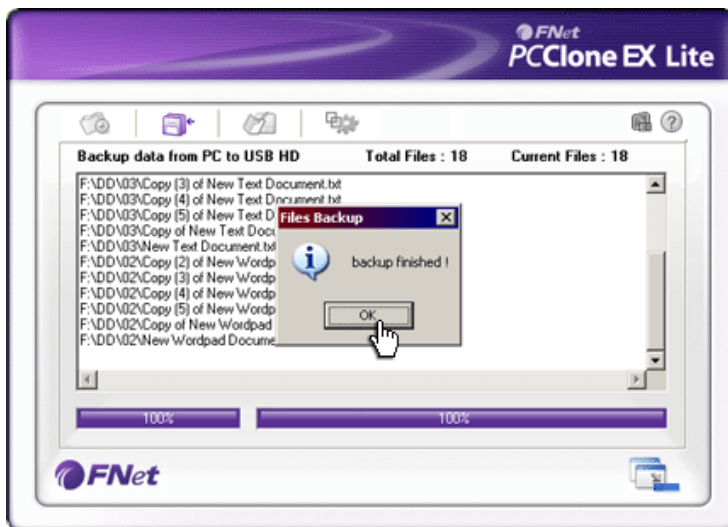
FNet
PCClone EX Lite

Backup data from PC to USB HD
Total Files : 18
Current Files : 18

F:\DD\03\Copy (3) of New Text Document.txt
F:\DD\03\Copy (4) of New Text Document.txt
F:\DD\03\Copy (5) of New Text D
F:\DD\03\Copy of New Text Docu
F:\DD\03\New Text Document.txt
F:\DD\02\Copy (2) of New Wordp
F:\DD\02\Copy (3) of New Wordp
F:\DD\02\Copy (4) of New Wordp
F:\DD\02\Copy (5) of New Wordp
F:\DD\02\Copy of New Wordpad
F:\DD\02\New Wordpad Docume

Files Backup
backup finished !
OK

100%
100%

FNet